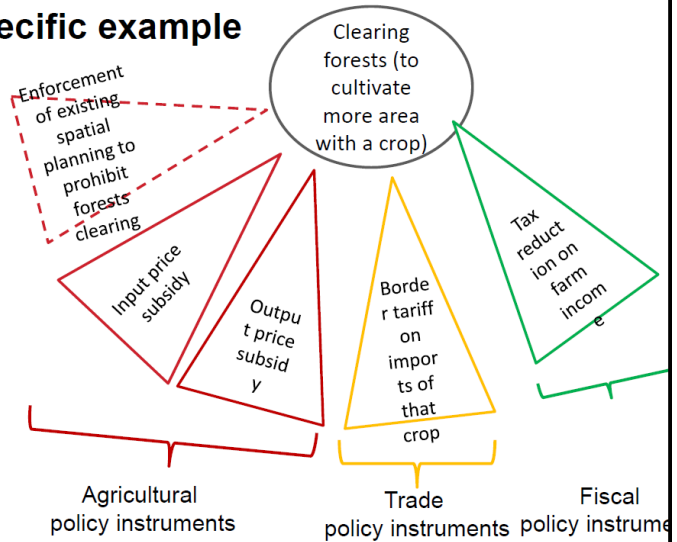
ecific example

Clearing forests (to cultivate more area with a crop)

Enforcement of existing spatial planning to prohibit forests clearing

Input price subsidy

Outpu t price subsid y

Borde r tariff on impor ts of that crop

Tax reduct ion on farm incom e

Agricultural policy instruments

Trade policy instruments

Fiscal policy instrume